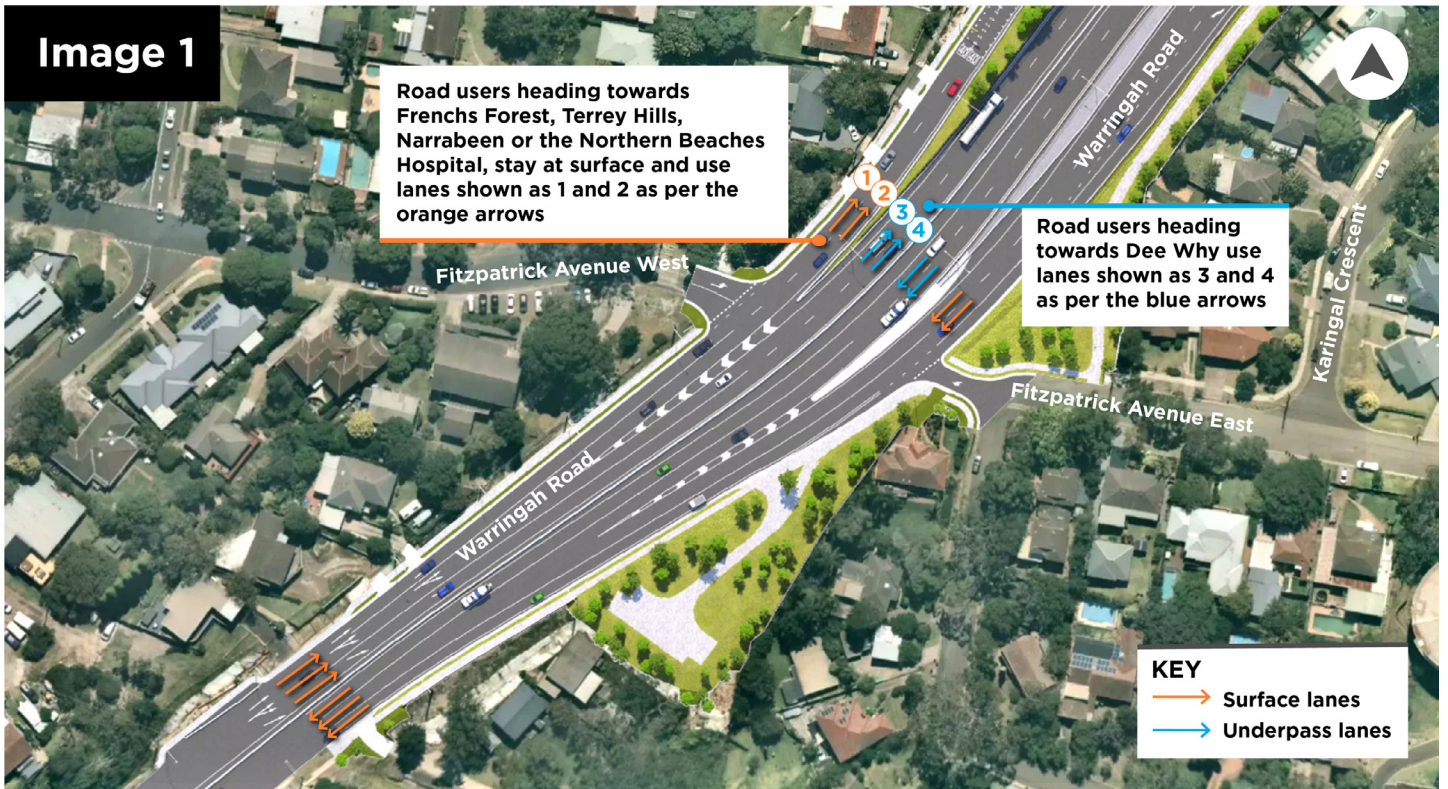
Image 1

Road users heading towards Frenchs Forest, Terrey Hills, Narrabeen or the Northern Beaches Hospital, stay at surface and use lanes shown as 1 and 2 as per the orange arrows

Warringah Road

1
2
3
4

Road users heading towards Dee Why use lanes shown as 3 and 4 as per the blue arrows

Fitzpatrick Avenue West

Karingal Crescent

Fitzpatrick Avenue East

Warringah Road

KEY
Surface lanes
Underpass lanes